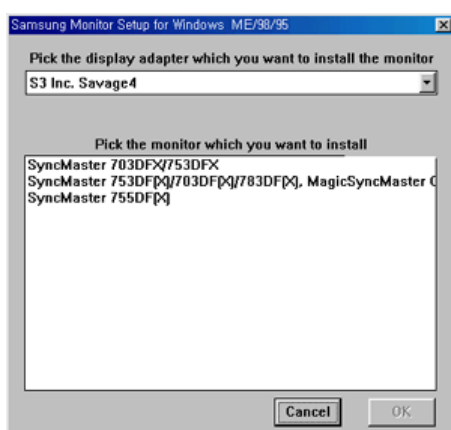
Samsung Monitor Setup for Windows ME/98/95

Pick the display adapter which you want to install the monitor

S3 Inc. Savage4

Pick the monitor which you want to install

SyncMaster 703DFX/753DFX
SyncMaster 753DF[X]/703DF[X]/783DF[X], MagicSyncMaster C
SyncMaster 755DF[X]

Cancel
OK